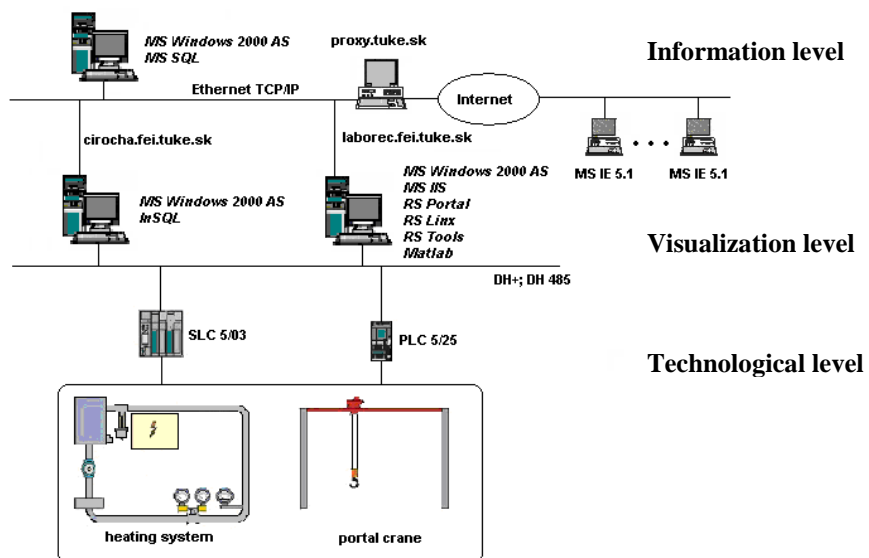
MS Windows 2000 AS
MS SQL

proxy.tuke.sk

Information level

Ethernet TCP/IP

Internet

cirocha.fei.tuke.sk

laborec.fei.tuke.sk

MS IE 5.1

MS IE 5.1

MS Windows 2000 AS
InSQL

MS Windows 2000 AS
MS IIS
RS Portal
RS Linx
RS Tools
Matlab

Visualization level

DH+; DH 485

SLC 5/03

PLC 5/25

Technological level

heating system

portal crane